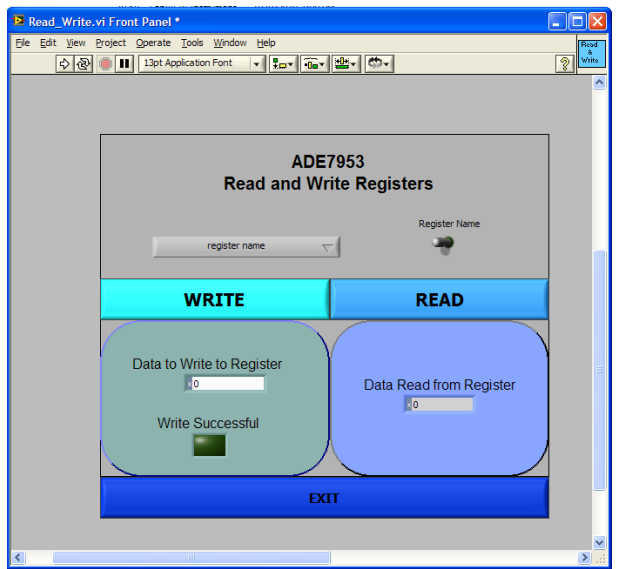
Read_Write.vi Front Panel *

File Edit View Project Operate Tools Window Help

13pt Application Font

Read & Write

ADE7953
Read and Write Registers

Register Name

register name

WRITE

READ

Data to Write to Register

0

Write Successful

Data Read from Register

0

EXIT